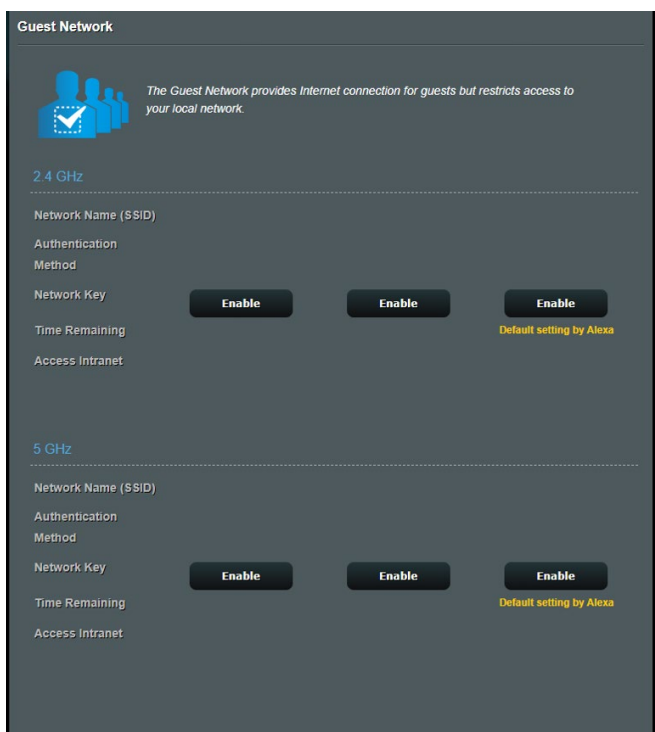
Guest Network

The Guest Network provides Internet connection for guests but restricts access to your local network.

2.4 GHz

Network Name (SSID)

Authentication Method

Network Key

Time Remaining

Access Intranet

Enable

Enable

Enable

Default setting by Alexa

5 GHz

Network Name (SSID)

Authentication Method

Network Key

Time Remaining

Access Intranet

Enable

Enable

Enable

Default setting by Alexa